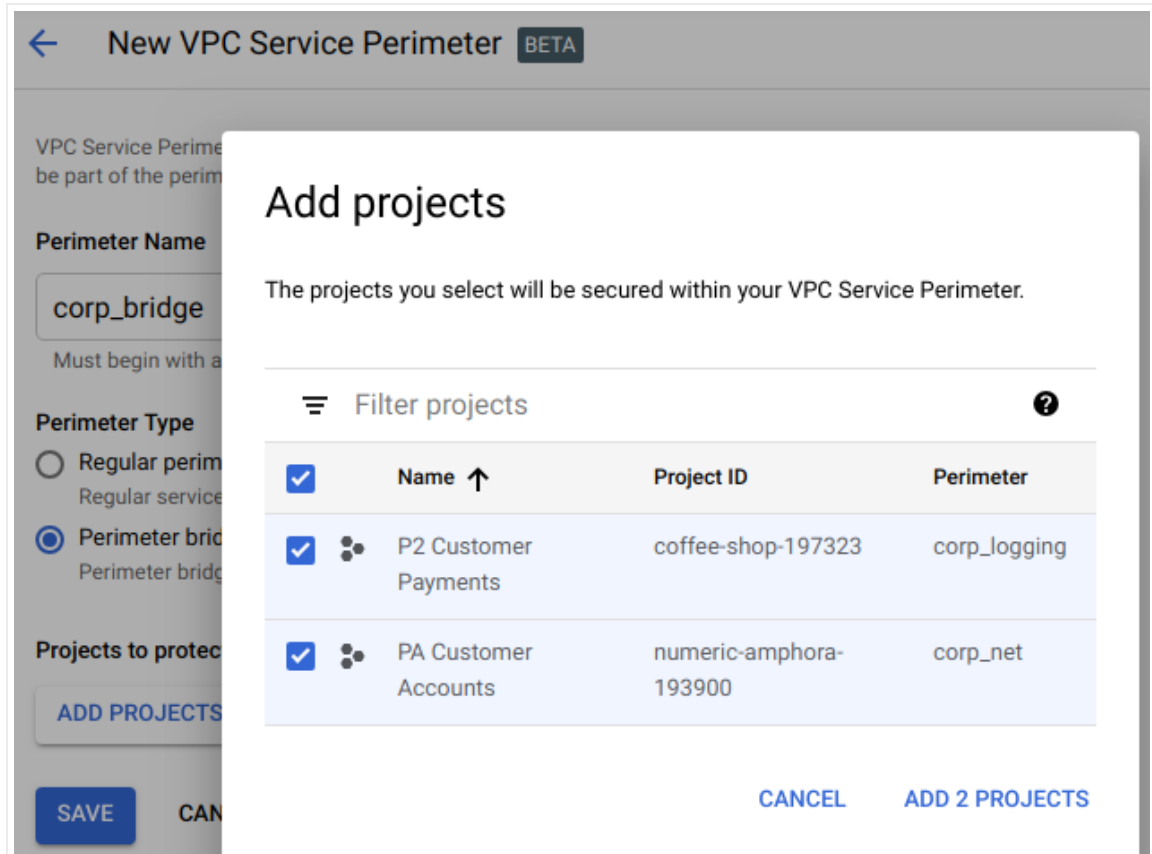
New VPC Service Perimeter BETA

VPC Service Perime
be part of the perim

Perimeter Name

corp_bridge

Must begin with a

Perimeter Type

Regular perim
Regular service

Perimeter brid
Perimeter bridg

Projects to protec

ADD PROJECTS

SAVE CAN

Add projects

The projects you select will be secured within your VPC Service Perimeter.

Filter projects

| | Name ↑ | Project ID | Perimeter |
|---|---|---|---|
| | P2 Customer Payments | coffee-shop-197323 | corp_logging |
| | PA Customer Accounts | numeric-amphora-193900 | corp_net |

CANCEL ADD 2 PROJECTS